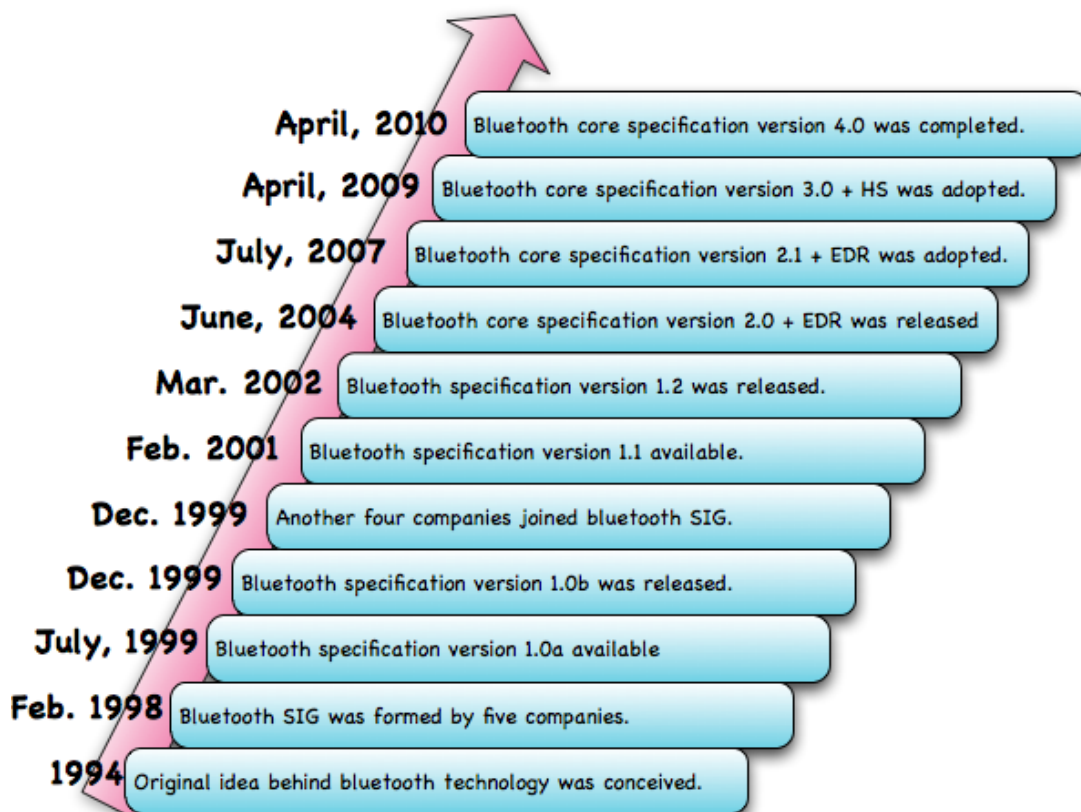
April, 2010 Bluetooth core specification version 4.0 was completed.

April, 2009 Bluetooth core specification version 3.0 + HS was adopted.

July, 2007 Bluetooth core specification version 2.1 + EDR was adopted.

June, 2004 Bluetooth core specification version 2.0 + EDR was released

Mar. 2002 Bluetooth specification version 1.2 was released.

Feb. 2001 Bluetooth specification version 1.1 available.

Dec. 1999 Another four companies joined bluetooth SIG.

Dec. 1999 Bluetooth specification version 1.0b was released.

July, 1999 Bluetooth specification version 1.0a available

Feb. 1998 Bluetooth SIG was formed by five companies.

1994 Original idea behind bluetooth technology was conceived.